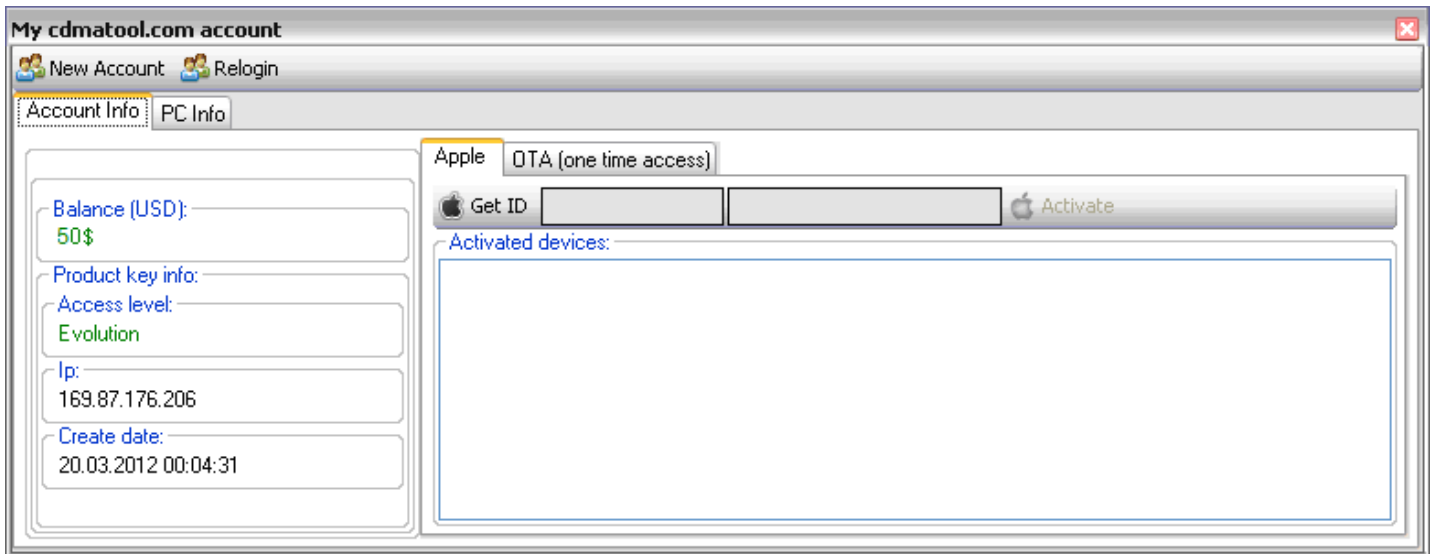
My cdmatool.com account

New Account Relogin

Account Info PC Info

Balance (USD):
50$

Product key info:
Access level:
Evolution

Ip:
169.87.176.206

Create date:
20.03.2012 00:04:31

Apple OTA (one time access)

Get ID Activate

Activated devices: